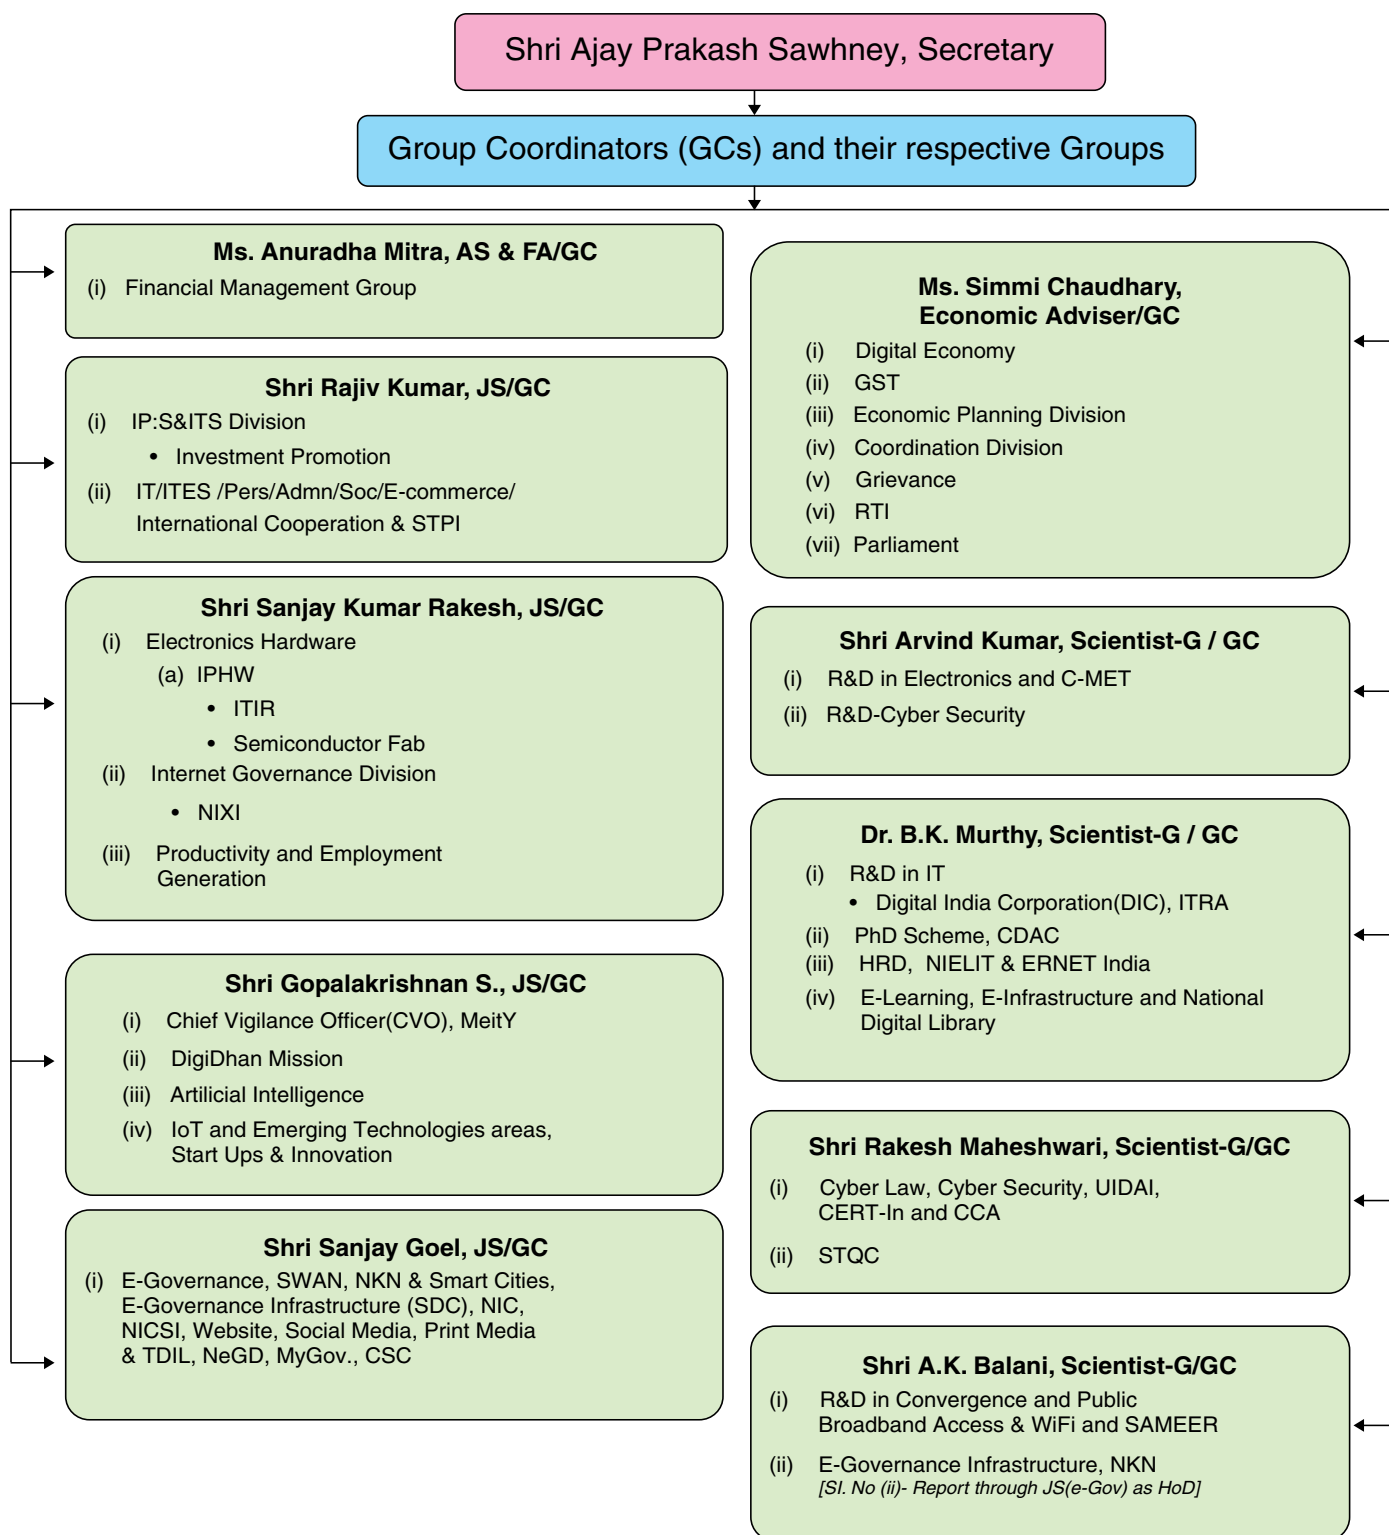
Shri Ajay Prakash Sawhney, Secretary

Group Coordinators (GCs) and their respective Groups

Ms. Anuradha Mitra, AS & FA/GC
(i) Financial Management Group

Shri Rajiv Kumar, JS/GC
(i) IP:S&ITS Division
• Investment Promotion
(ii) IT/ITES /Pers/Admn/Soc/E-commerce/ International Cooperation & STPI

Shri Sanjay Kumar Rakesh, JS/GC
(i) Electronics Hardware
(a) IPHW
• ITIR
• Semiconductor Fab
(ii) Internet Governance Division
• NIXI
(iii) Productivity and Employment Generation

Shri Gopalakrishnan S., JS/GC
(i) Chief Vigilance Officer(CVO), MeitY
(ii) DigiDhan Mission
(iii) Artificial Intelligence
(iv) IoT and Emerging Technologies areas, Start Ups & Innovation

Shri Sanjay Goel, JS/GC
(i) E-Governance, SWAN, NKN & Smart Cities, E-Governance Infrastructure (SDC), NIC, NICSI, Website, Social Media, Print Media & TDIL, NeGD, MyGov., CSC

Ms. Simmi Chaudhary, Economic Adviser/GC
(i) Digital Economy
(ii) GST
(iii) Economic Planning Division
(iv) Coordination Division
(v) Grievance
(vi) RTI
(vii) Parliament

Shri Arvind Kumar, Scientist-G / GC
(i) R&D in Electronics and C-MET
(ii) R&D-Cyber Security

Dr. B.K. Murthy, Scientist-G / GC
(i) R&D in IT
• Digital India Corporation(DIC), ITRA
(ii) PhD Scheme, CDAC
(iii) HRD, NIELIT & ERNET India
(iv) E-Learning, E-Infrastructure and National Digital Library

Shri Rakesh Maheshwari, Scientist-G/GC
(i) Cyber Law, Cyber Security, UIDAI, CERT-In and CCA
(ii) STQC

Shri A.K. Balani, Scientist-G/GC
(i) R&D in Convergence and Public Broadband Access & WiFi and SAMEER
(ii) E-Governance Infrastructure, NKN
[Sl. No (ii)- Report through JS(e-Gov) as HoD]